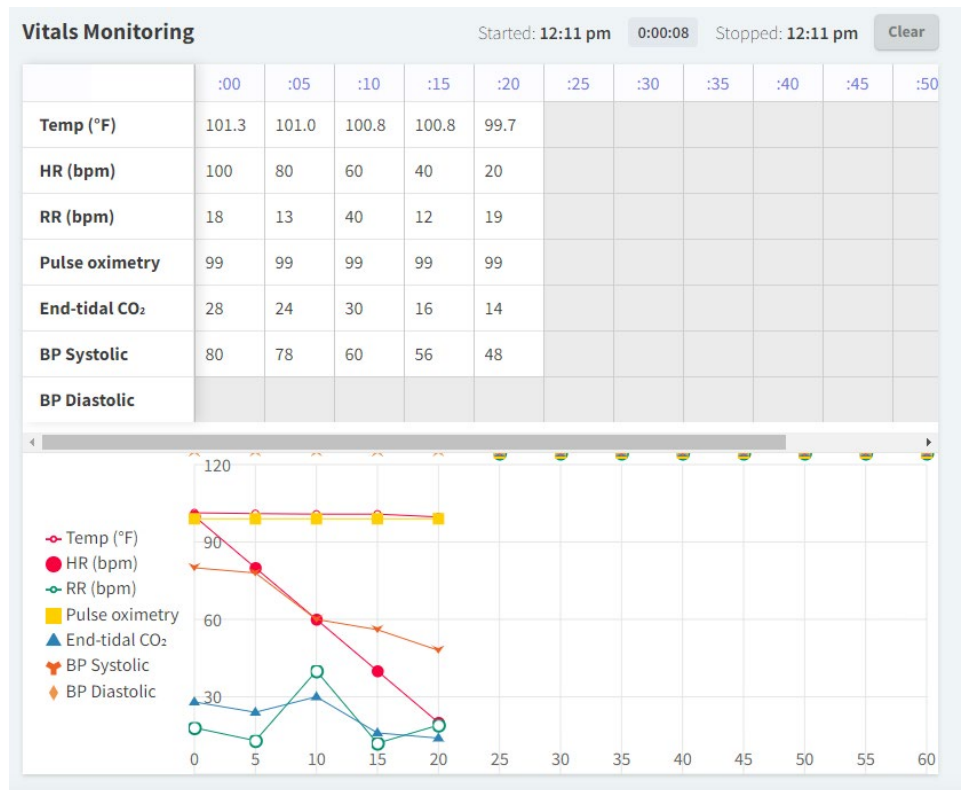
Vitals Monitoring

Started: 12:11 pm 0:00:08 Stopped: 12:11 pm Clear

| | :00 | :05 | :10 | :15 | :20 | :25 | :30 | :35 | :40 | :45 | :50 |
|---|---|---|---|---|---|---|---|---|---|---|---|
| Temp (°F) | 101.3 | 101.0 | 100.8 | 100.8 | 99.7 | | | | | | |
| HR (bpm) | 100 | 80 | 60 | 40 | 20 | | | | | | |
| RR (bpm) | 18 | 13 | 40 | 12 | 19 | | | | | | |
| Pulse oximetry | 99 | 99 | 99 | 99 | 99 | | | | | | |
| End-tidal $CO_2$ | 28 | 24 | 30 | 16 | 14 | | | | | | |
| BP Systolic | 80 | 78 | 60 | 56 | 48 | | | | | | |
| BP Diastolic | | | | | | | | | | | |

Temp (°F)
HR (bpm)
RR (bpm)
Pulse oximetry
End-tidal $CO_2$
BP Systolic
BP Diastolic

120
90
60
30

0 5 10 15 20 25 30 35 40 45 50 55 60